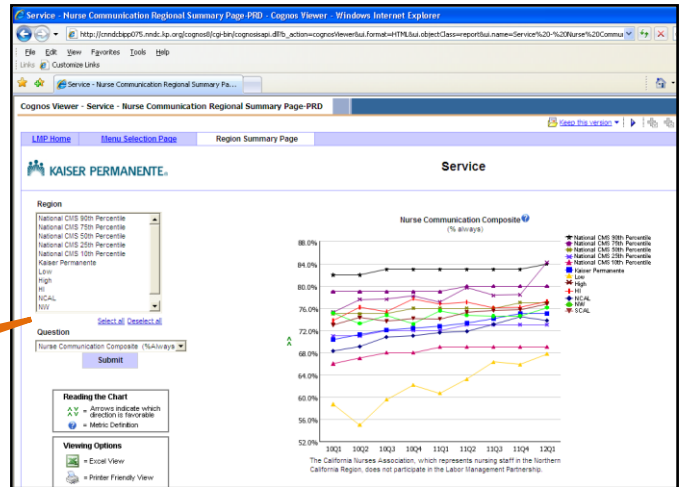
Service - Nurse Communication Regional Summary Page-PRD - Cognos Viewer - Windows Internet Explorer

http://cnndcbipp075.nndc.kp.org/cognos8/cgi-bin/cognosisapi.dll?b_action=cognosViewer&ui.format=HTML&ui.objectClass=report&ui.name=Service%20-%20Nurse%20Commu

File Edit View Favorites Tools Help

Links Customize Links

Service - Nurse Communication Regional Summary Pa...

Cognos Viewer - Service - Nurse Communication Regional Summary Page-PRD

Keep this version

LMP Home | Menu Selection Page | Region Summary Page

KAISER PERMANENTE.

Service

Region

National CMS 90th Percentile
National CMS 75th Percentile
National CMS 50th Percentile
National CMS 25th Percentile
National CMS 10th Percentile
Kaiser Permanente
Low
High
HI
NCAL
NW

Select all Deselect all

Question

Nurse Communication Composite (%Always

Submit

Reading the Chart

= Arrows indicate which direction is favorable

= Metric Definition

Viewing Options

= Excel View

= Printer Friendly View

Nurse Communication Composite
(% always)

88.0%
84.0%
80.0%
76.0%
72.0%
68.0%
64.0%
60.0%
56.0%
52.0%

10Q1 10Q2 10Q3 10Q4 11Q1 11Q2 11Q3 11Q4 12Q1

National CMS 90th Percentile
National CMS 75th Percentile
National CMS 50th Percentile
National CMS 25th Percentile
National CMS 10th Percentile
Kaiser Permanente
Low
High
HI
NCAL
NW
SCAL

The California Nurses Association, which represents nursing staff in the Northern California Region, does not participate in the Labor Management Partnership.